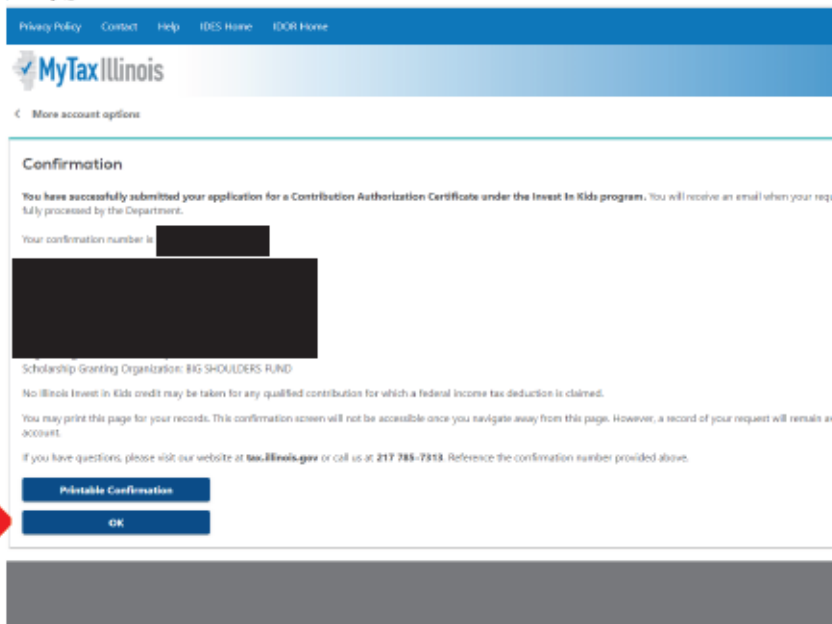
Privacy Policy Contact Help IDES Home IDOR Home

MyTax Illinois

< More account options

Confirmation

**You have successfully submitted your application for a Contribution Authorization Certificate under the Invest In Kids program.** You will receive an email when your requ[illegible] fully processed by the Department.

Your confirmation number is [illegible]

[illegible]

Scholarship Granting Organization: BIG SHOULDERS FUND

No Illinois Invest in Kids credit may be taken for any qualified contribution for which a federal income tax deduction is claimed.

You may print this page for your records. This confirmation screen will not be accessible once you navigate away from this page. However, a record of your request will remain a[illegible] account.

If you have questions, please visit our website at **tax.illinois.gov** or call us at **217 785-7313**. Reference the confirmation number provided above.

Printable Confirmation

OK